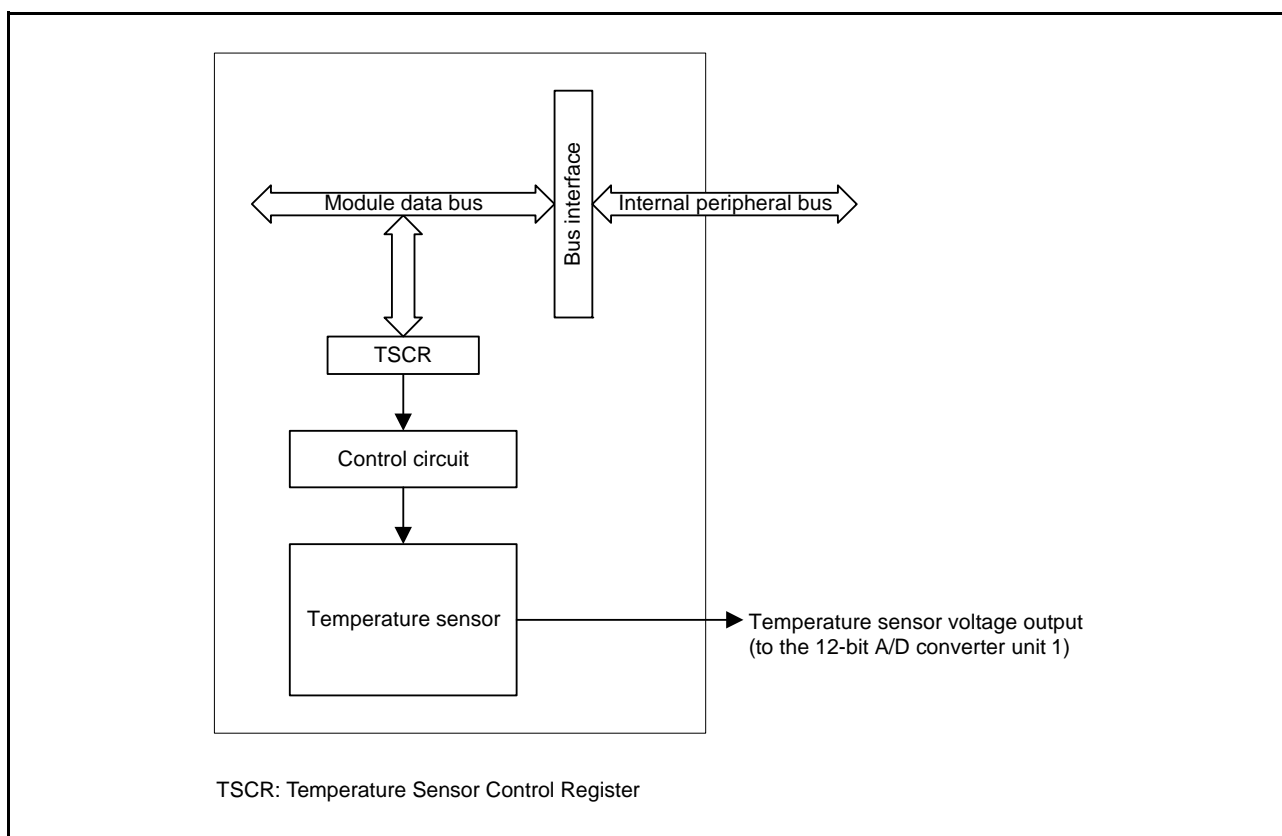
Bus interface

Module data bus

Internal peripheral bus

TSCR

Control circuit

Temperature sensor

Temperature sensor voltage output (to the 12-bit A/D converter unit 1)

TSCR: Temperature Sensor Control Register